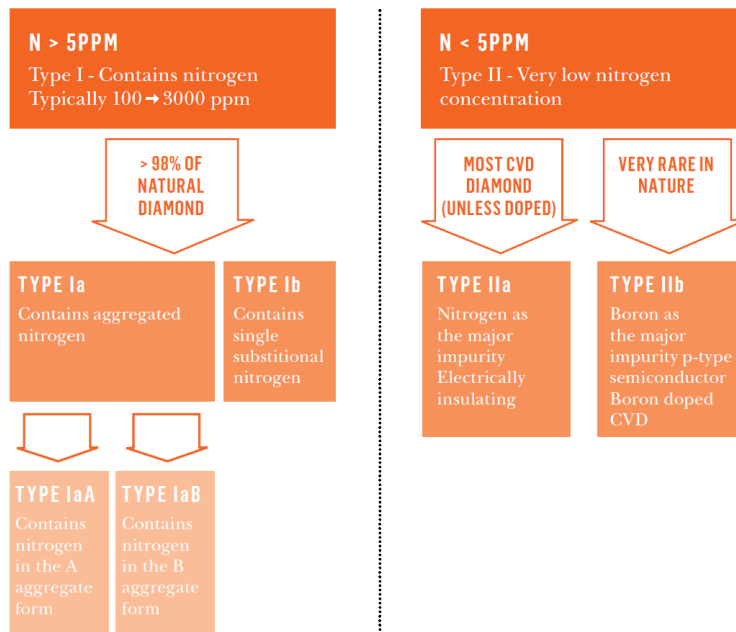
N > 5PPM
Type I - Contains nitrogen
Typically 100 ➞ 3000 ppm

> 98% OF NATURAL DIAMOND

TYPE Ia
Contains aggregated nitrogen

TYPE Ib
Contains single substitional nitrogen

TYPE IaA
Contains nitrogen in the A aggregate form

TYPE IaB
Contains nitrogen in the B aggregate form

N < 5PPM
Type II - Very low nitrogen concentration

MOST CVD DIAMOND (UNLESS DOPED)

VERY RARE IN NATURE

TYPE IIa
Nitrogen as the major impurity
Electrically insulating

TYPE IIb
Boron as the major impurity p-type semiconductor
Boron doped CVD